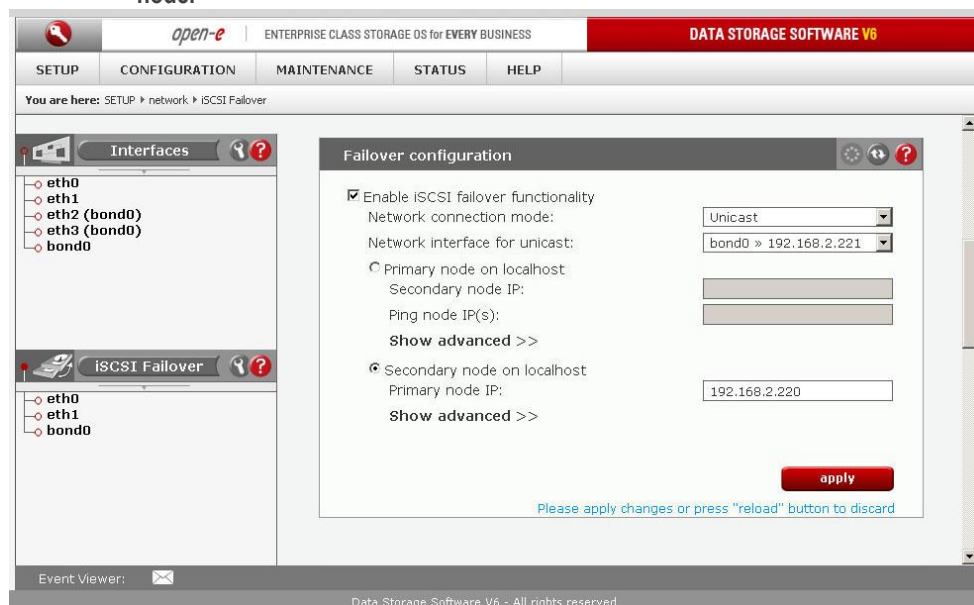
node.

open-e | ENTERPRISE CLASS STORAGE OS for EVERY BUSINESS

DATA STORAGE SOFTWARE V6

SETUP | CONFIGURATION | MAINTENANCE | STATUS | HELP

You are here: SETUP ▸ network ▸ iSCSI Failover

Interfaces

eth0
eth1
eth2 (bond0)
eth3 (bond0)
bond0

iSCSI Failover

eth0
eth1
bond0

Failover configuration

☑ Enable iSCSI failover functionality
Network connection mode: Unicast
Network interface for unicast: bond0 » 192.168.2.221
○ Primary node on localhost
Secondary node IP:
Ping node IP(s):
Show advanced >>
◉ Secondary node on localhost
Primary node IP: 192.168.2.220
Show advanced >>

apply

Please apply changes or press "reload" button to discard

Event Viewer:

Data Storage Software V6 - All rights reserved